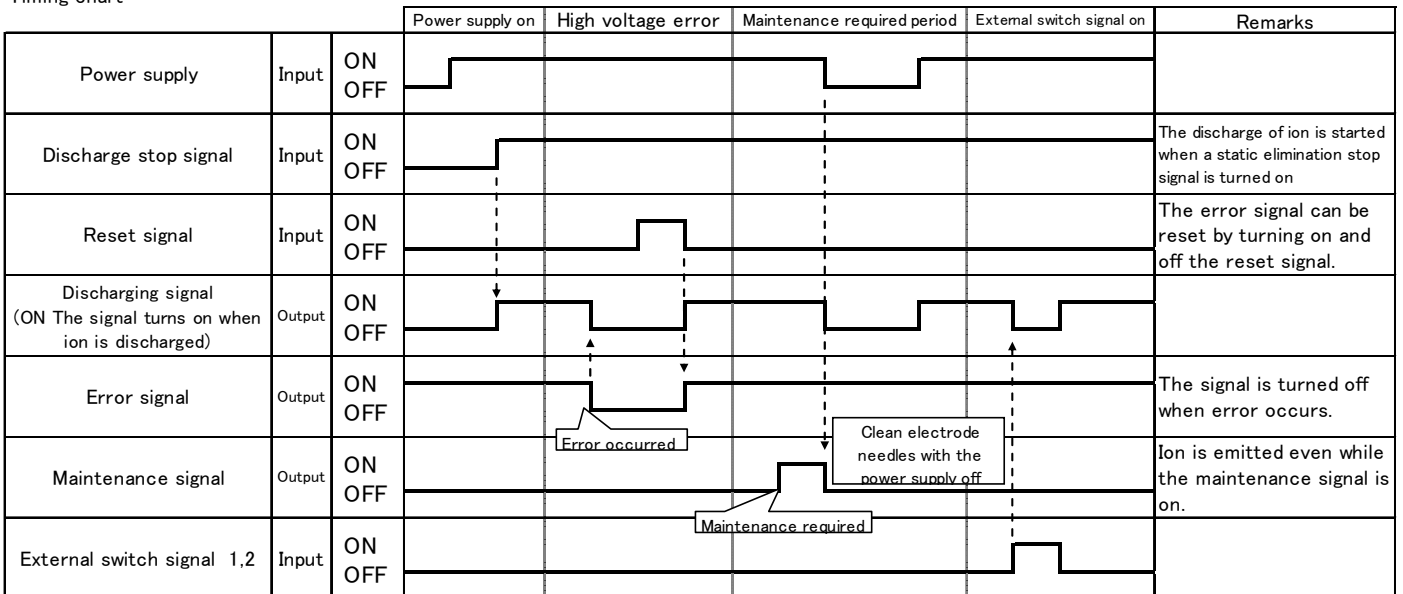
Timing chart

| | | | Power supply on | High voltage error | Maintenance required period | External switch signal on | Remarks |
|---|---|---|---|---|---|---|---|
| Power supply | Input | ON OFF | | | | | |
| Discharge stop signal | Input | ON OFF | | | | | The discharge of ion is started when a static elimination stop signal is turned on |
| Reset signal | Input | ON OFF | | | | | The error signal can be reset by turning on and off the reset signal. |
| Discharging signal (ON The signal turns on when ion is discharged) | Output | ON OFF | | | | | |
| Error signal | Output | ON OFF | | | | | The signal is turned off when error occurs. |
| Maintenance signal | Output | ON OFF | | | | | Ion is emitted even while the maintenance signal is on. |
| External switch signal 1,2 | Input | ON OFF | | | | | |

Error occurred

Clean electrode needles with the power supply off

Maintenance required